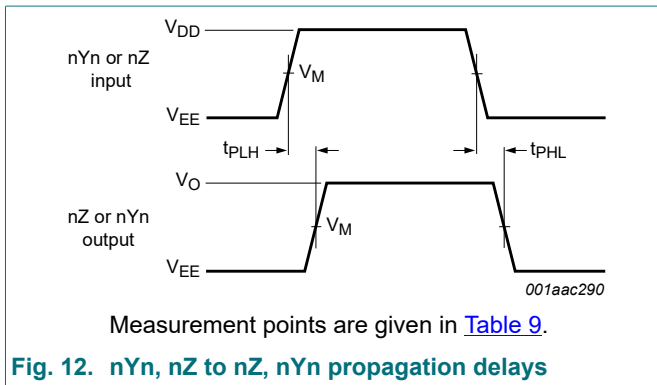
$V_{DD}$

nYn or nZ input

$V_M$

$V_{EE}$

$t_{PLH}$

$t_{PHL}$

$V_O$

nZ or nYn output

$V_M$

$V_{EE}$

001aac290

Measurement points are given in Table 9.

Fig. 12. nYn, nZ to nZ, nYn propagation delays